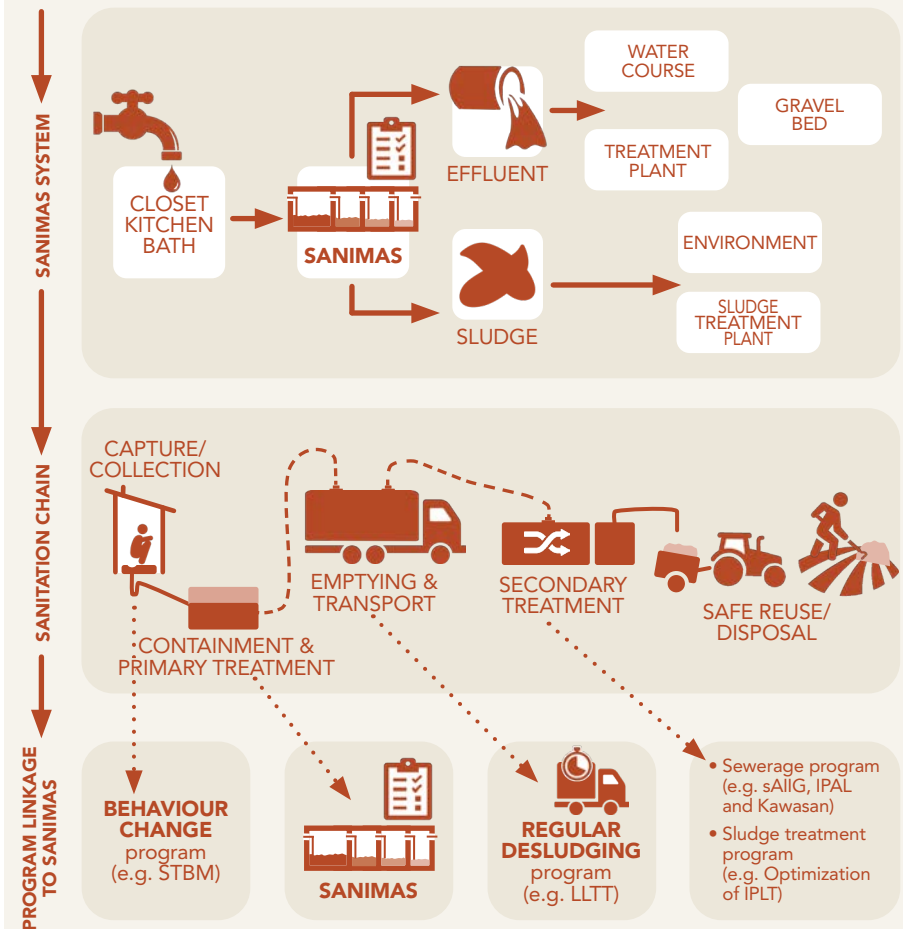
SANIMAS SYSTEM

CLOSET
KITCHEN
BATH

SANIMAS

EFFLUENT

WATER COURSE

GRAVEL BED

TREATMENT PLANT

SLUDGE

ENVIRONMENT

SLUDGE TREATMENT PLANT

SANITATION CHAIN

CAPTURE/ COLLECTION

CONTAINMENT & PRIMARY TREATMENT

EMPTYING & TRANSPORT

SECONDARY TREATMENT

SAFE REUSE/ DISPOSAL

PROGRAM LINKAGE TO SANIMAS

BEHAVIOUR CHANGE program (e.g. STBM)

SANIMAS

REGULAR DESLUDGING program (e.g. LLTT)

• Sewerage program (e.g. sAIIG, IPAL and Kawasan)
• Sludge treatment program (e.g. Optimization of IPLT)